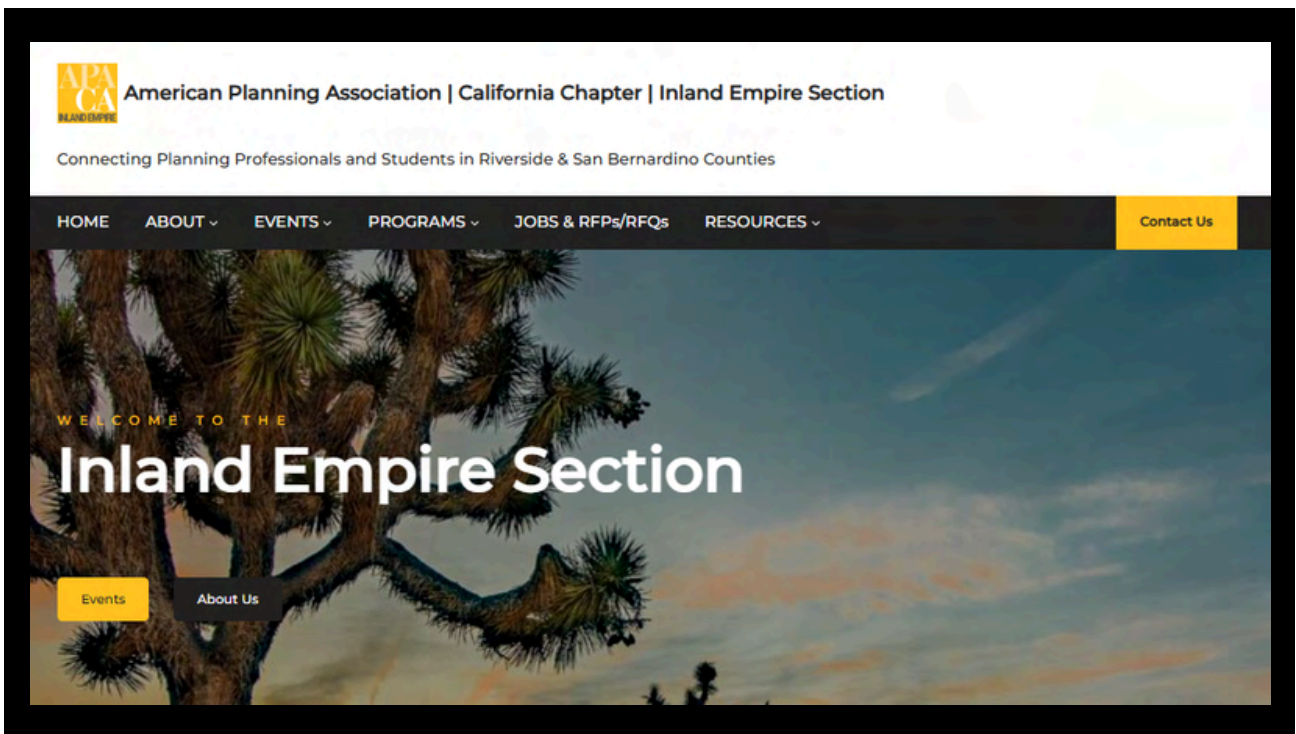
APA CA INLAND EMPIRE

American Planning Association | California Chapter | Inland Empire Section

Connecting Planning Professionals and Students in Riverside & San Bernardino Counties

HOME ABOUT EVENTS PROGRAMS JOBS & RFPs/RFQs RESOURCES Contact Us

WELCOME TO THE

Inland Empire Section

Events About Us